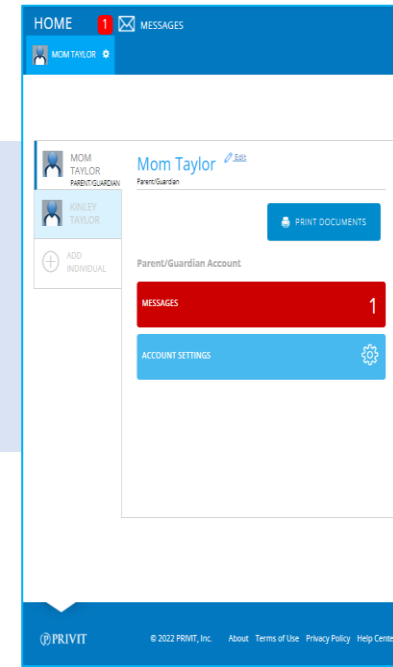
HOME 1 MESSAGES

MOM TAYLOR

MOM TAYLOR
PARENT/GUARDIAN

KINLEY TAYLOR

ADD INDIVIDUAL

Mom Taylor Edit
Parent/Guardian

PRINT DOCUMENTS

Parent/Guardian Account

MESSAGES 1

ACCOUNT SETTINGS

PRIVIT © 2022 PRIVIT, Inc. About Terms of Use Privacy Policy Help Cente